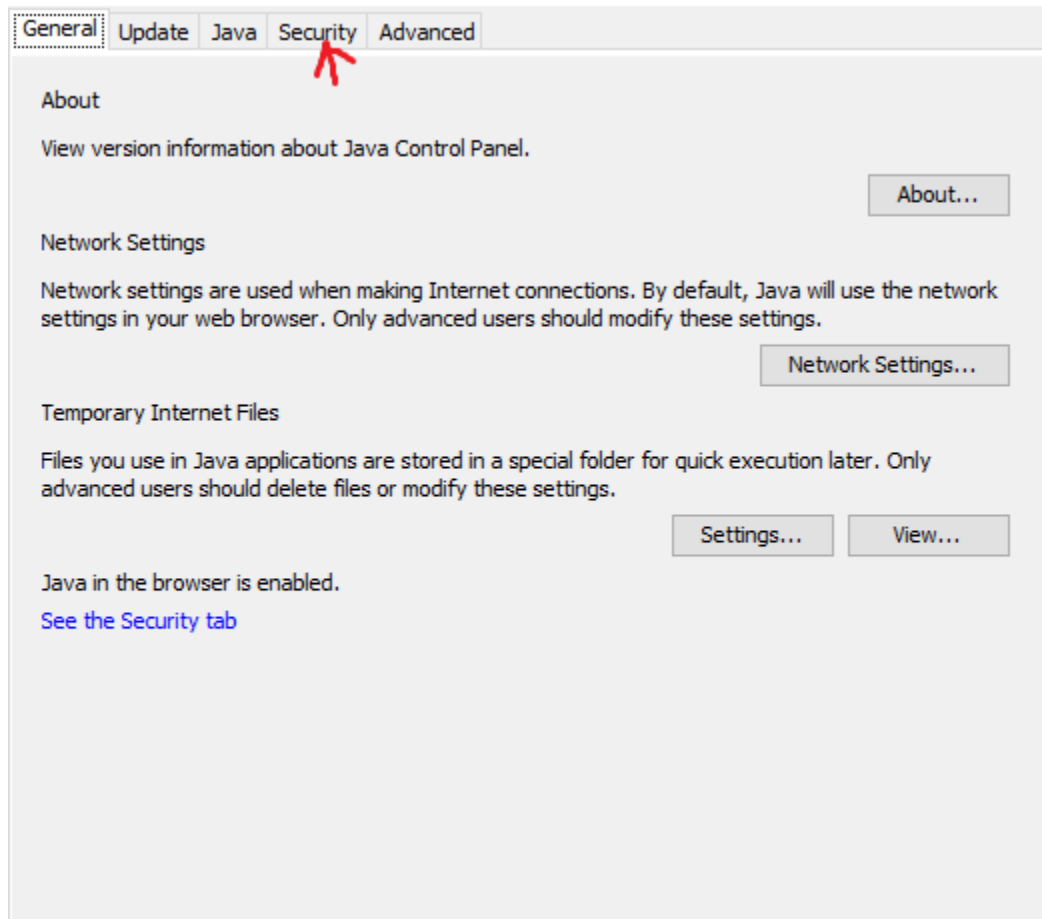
General Update Java Security Advanced

About

View version information about Java Control Panel.

About...

Network Settings

Network settings are used when making Internet connections. By default, Java will use the network settings in your web browser. Only advanced users should modify these settings.

Network Settings...

Temporary Internet Files

Files you use in Java applications are stored in a special folder for quick execution later. Only advanced users should delete files or modify these settings.

Settings... View...

Java in the browser is enabled.

See the Security tab